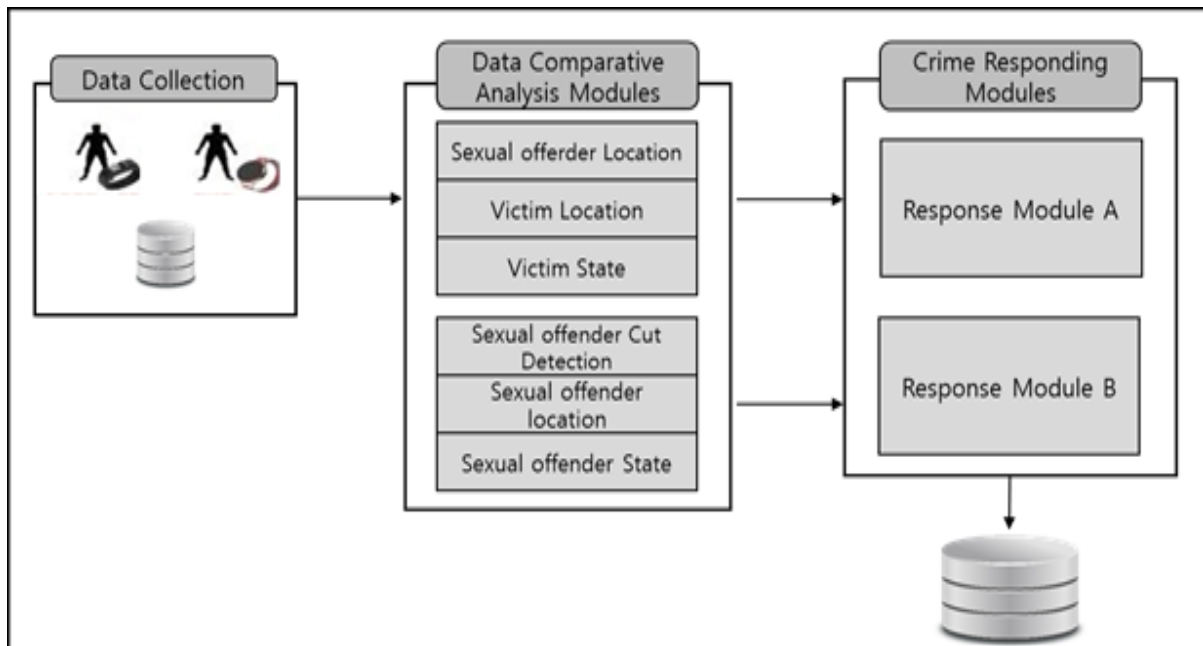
Data Collection

Data Comparative Analysis Modules

Sexual offerder Location

Victim Location

Victim State

Sexual offender Cut Detection

Sexual offender location

Sexual offender State

Crime Responding Modules

Response Module A

Response Module B